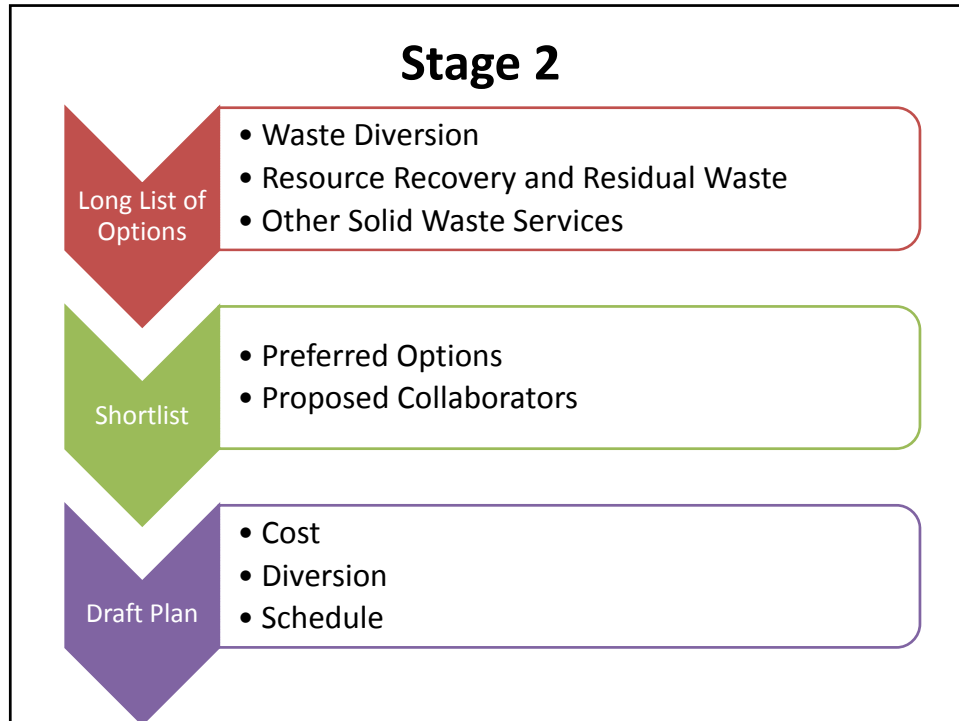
Stage 2

Long List of Options

• Waste Diversion
• Resource Recovery and Residual Waste
• Other Solid Waste Services

Shortlist

• Preferred Options
• Proposed Collaborators

Draft Plan

• Cost
• Diversion
• Schedule